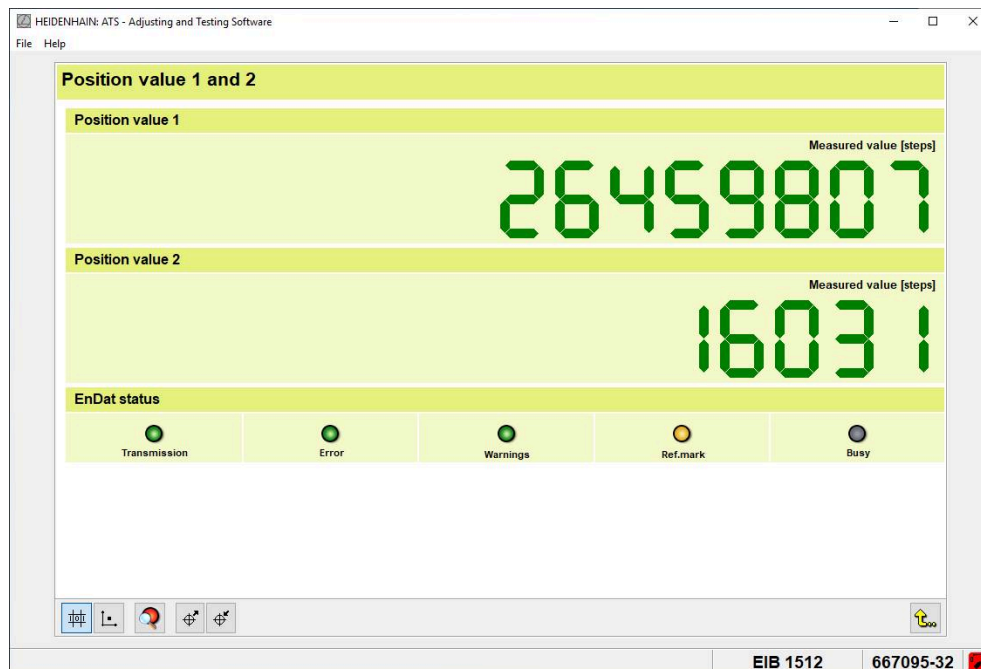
HEIDENHAIN: ATS - Adjusting and Testing Software

File Help

Position value 1 and 2

Position value 1

Measured value [steps]

26459807

Position value 2

Measured value [steps]

16031

EnDat status

Transmission

Error

Warnings

Ref.mark

Busy

EIB 1512

667095-32